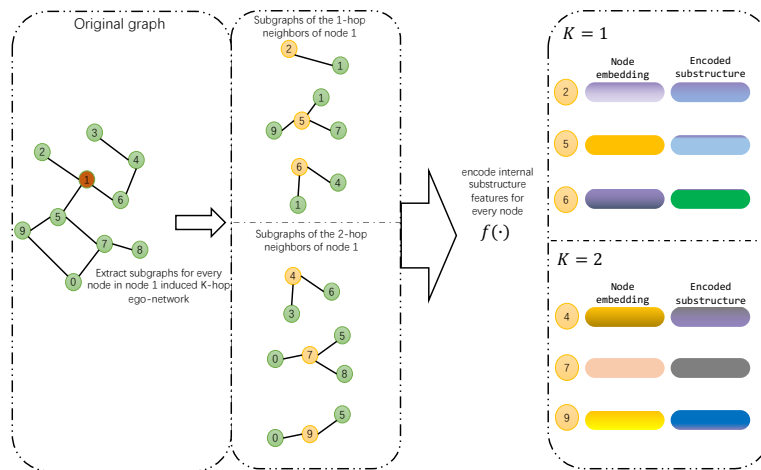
Original graph

3
2
4
1
6
9
5
7
8
0

Extract subgraphs for every node in node 1 induced K-hop ego-network

Subgraphs of the 1-hop neighbors of node 1

2
1
1
9
5
7
6
4
1

Subgraphs of the 2-hop neighbors of node 1

4
6
3
5
0
7
8
5
0
9

encode internal substructure features for every node

$f(\cdot)$

$K = 1$

Node embedding

Encoded substructure

2
5
6

$K = 2$

Node embedding

Encoded substructure

4
7
9